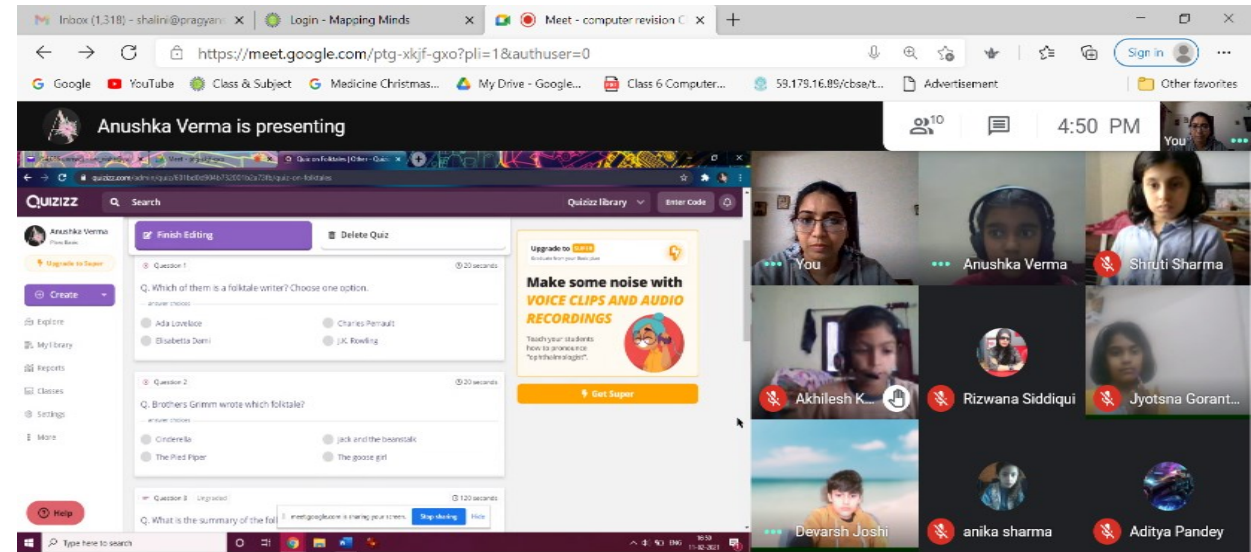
Inbox (1,318) - shalini@pragyan
Login - Mapping Minds
Meet - computer revision C
https://meet.google.com/ptg-xkjf-gxo?pli=1&authuser=0
Sign in
Google YouTube Class & Subject Medicine Christmas... My Drive - Google... Class 6 Computer... 59.179.16.89/cbse/t... Advertisement Other favorites

Anushka Verma is presenting
10
4:50 PM
You

Quiz on Folktales | Other - Quiz
quizizz.com/admin/quiz/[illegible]/quiz-on-folktales
QUIZIZZ Search Quizizz library Enter Code
Anushka Verma
Upgrade to Super
Create
Explore
My library
Reports
Classes
Settings
More
Help

Finish Editing
Delete Quiz

Question 1 20 seconds
Q. Which of them is a folktale writer? Choose one option.
answer choices
Ada Lovelace
Charles Perrault
Elisabetta Dami
J.K. Rowling

Question 2 20 seconds
Q. Brothers Grimm wrote which folktale?
answer choices
Cinderella
Jack and the beanstalk
The Pied Piper
The goose girl

Question 3 Ungraded 120 seconds
Q. What is the summary of the fol
meet.google.com is sharing your screen. Stop sharing Hide

Upgrade to SUPER
Make some noise with VOICE CLIPS AND AUDIO RECORDINGS
Teach your students how to pronounce "ephthalmologist".
Get Super

Type here to search

You
Anushka Verma
Shruti Sharma
Akhilesh K...
Rizwana Siddiqui
Jyotsna Gorant...
Devarsh Joshi
anika sharma
Aditya Pandey